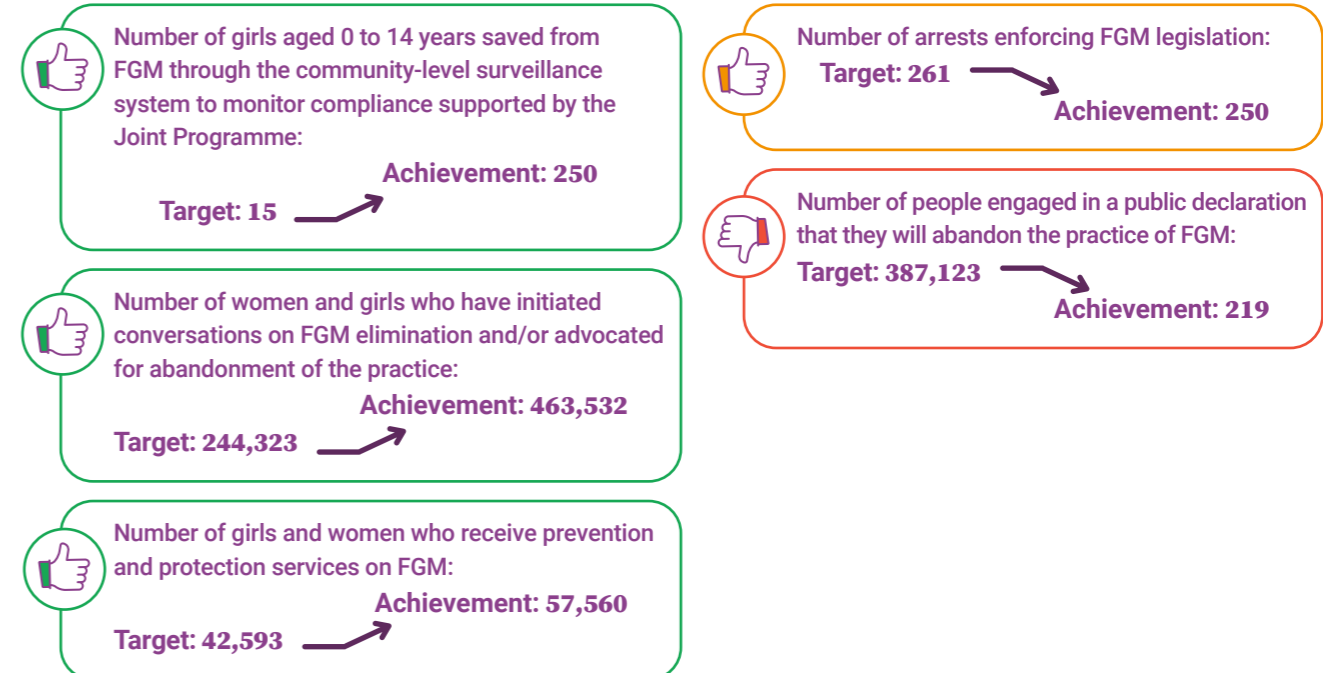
Number of girls aged 0 to 14 years saved from FGM through the community-level surveillance system to monitor compliance supported by the Joint Programme:

Achievement: 250

Target: 15

Number of women and girls who have initiated conversations on FGM elimination and/or advocated for abandonment of the practice:

Achievement: 463,532

Target: 244,323

Number of girls and women who receive prevention and protection services on FGM:

Achievement: 57,560

Target: 42,593

Number of arrests enforcing FGM legislation:

Target: 261

Achievement: 250

Number of people engaged in a public declaration that they will abandon the practice of FGM:

Target: 387,123

Achievement: 219